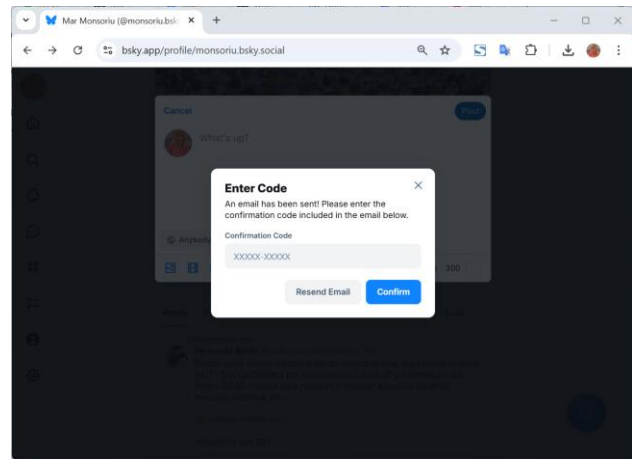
Mar Monsoriu (@monsoriu.bsk ×

bsky.app/profile/monsoriu.bsky.social

Cancel

Post

What's up?

Anyb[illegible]

200

Enter Code

An email has been sent! Please enter the confirmation code included in the email below.

Confirmation Code

XXXXX-XXXXX

Resend Email

Confirm